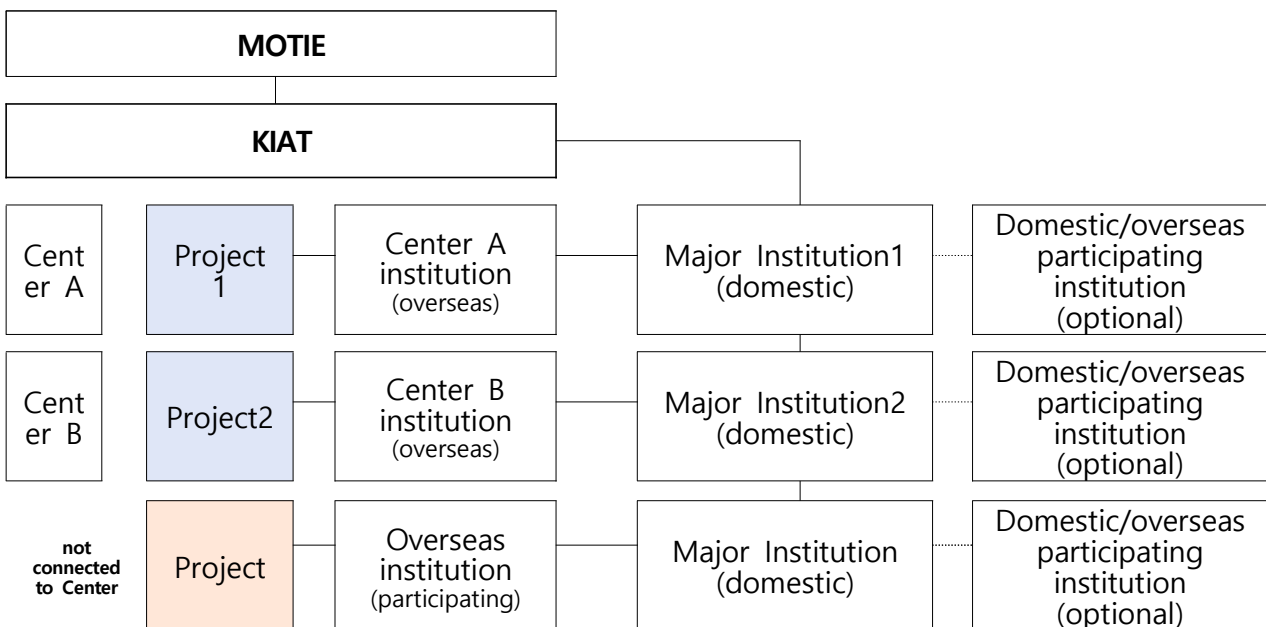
MOTIE

KIAT

Cent er A

Project 1

Center A institution (overseas)

Major Institution1 (domestic)

Domestic/overseas participating institution (optional)

Cent er B

Project2

Center B institution (overseas)

Major Institution2 (domestic)

Domestic/overseas participating institution (optional)

not connected to Center

Project

Overseas institution (participating)

Major Institution (domestic)

Domestic/overseas participating institution (optional)